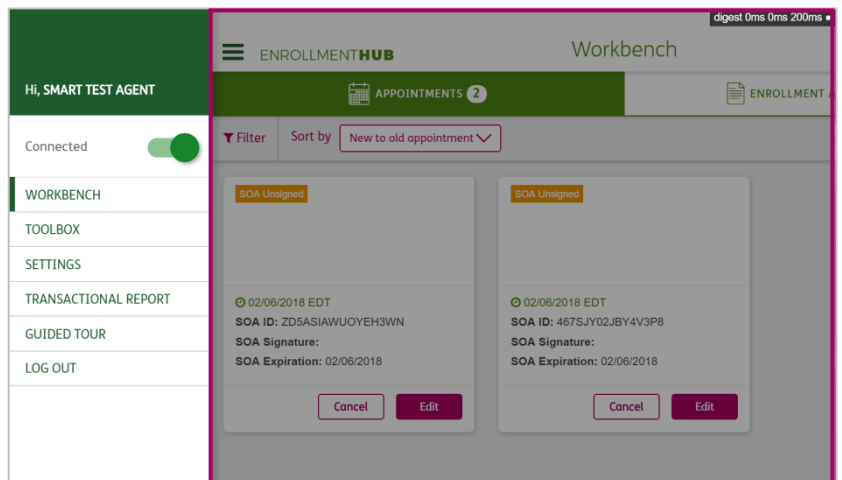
Hi, SMART TEST AGENT

Connected

WORKBENCH
TOOLBOX
SETTINGS
TRANSACTIONAL REPORT
GUIDED TOUR
LOG OUT

digest 0ms 0ms 200ms

ENROLLMENTHUB

Workbench

APPOINTMENTS 2

ENROLLMENT A

Filter

Sort by

New to old appointment

SOA Unsigned

02/06/2018 EDT
SOA ID: ZD5ASIAWUOYEH3WN
SOA Signature:
SOA Expiration: 02/06/2018

Cancel

Edit

SOA Unsigned

02/06/2018 EDT
SOA ID: 467SJY02JBY4V3P8
SOA Signature:
SOA Expiration: 02/06/2018

Cancel

Edit